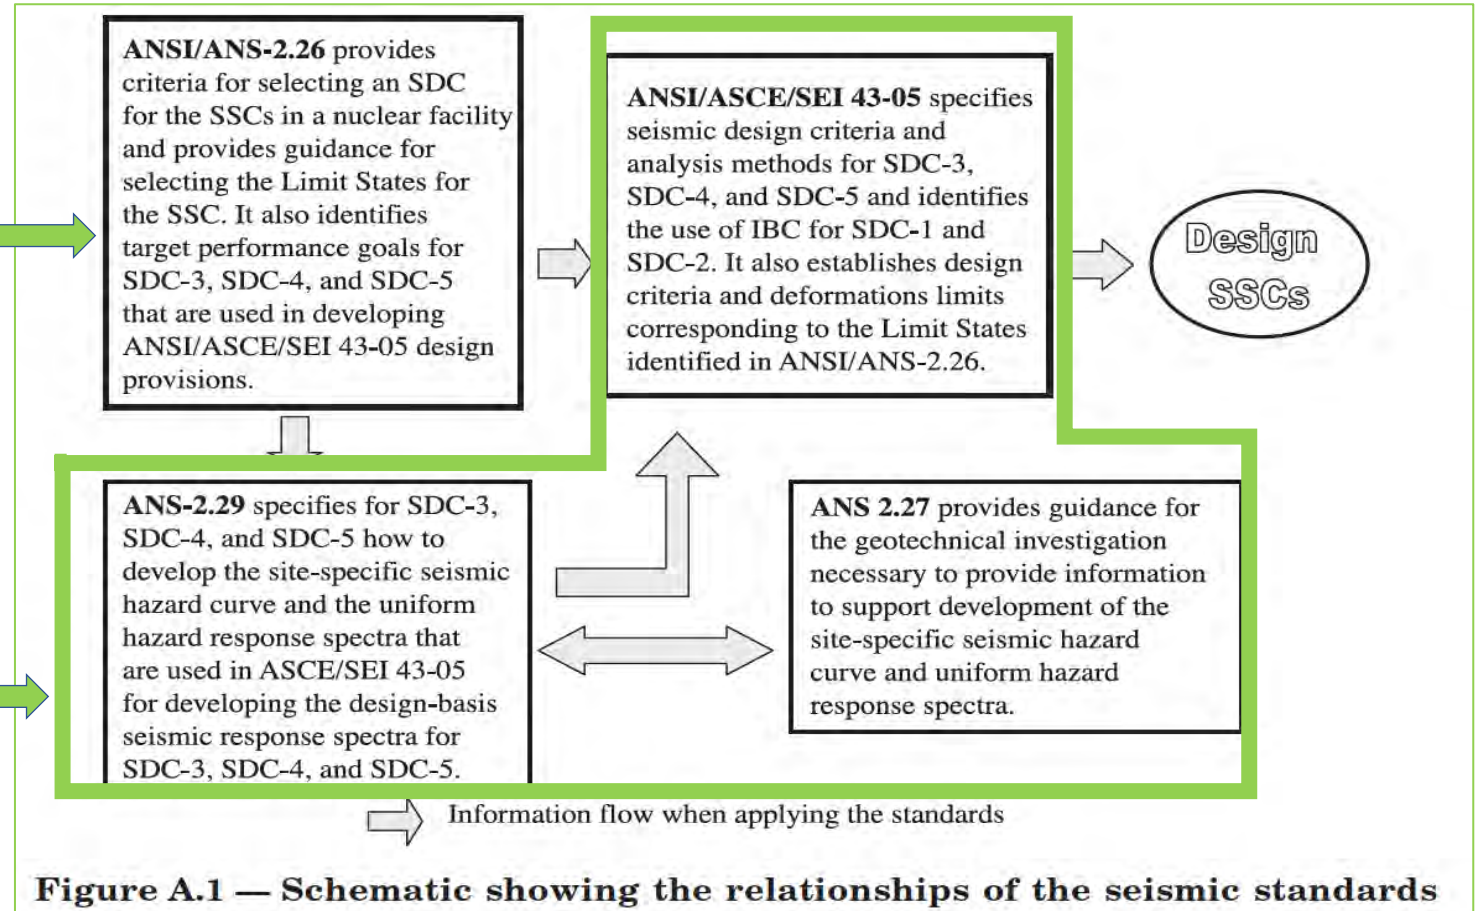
**ANSI/ANS-2.26** provides criteria for selecting an SDC for the SSCs in a nuclear facility and provides guidance for selecting the Limit States for the SSC. It also identifies target performance goals for SDC-3, SDC-4, and SDC-5 that are used in developing ANSI/ASCE/SEI 43-05 design provisions.

**ANSI/ASCE/SEI 43-05** specifies seismic design criteria and analysis methods for SDC-3, SDC-4, and SDC-5 and identifies the use of IBC for SDC-1 and SDC-2. It also establishes design criteria and deformations limits corresponding to the Limit States identified in ANSI/ANS-2.26.

Design SSCs

**ANS-2.29** specifies for SDC-3, SDC-4, and SDC-5 how to develop the site-specific seismic hazard curve and the uniform hazard response spectra that are used in ASCE/SEI 43-05 for developing the design-basis seismic response spectra for SDC-3, SDC-4, and SDC-5.

**ANS 2.27** provides guidance for the geotechnical investigation necessary to provide information to support development of the site-specific seismic hazard curve and uniform hazard response spectra.

Information flow when applying the standards

**Figure A.1 — Schematic showing the relationships of the seismic standards**